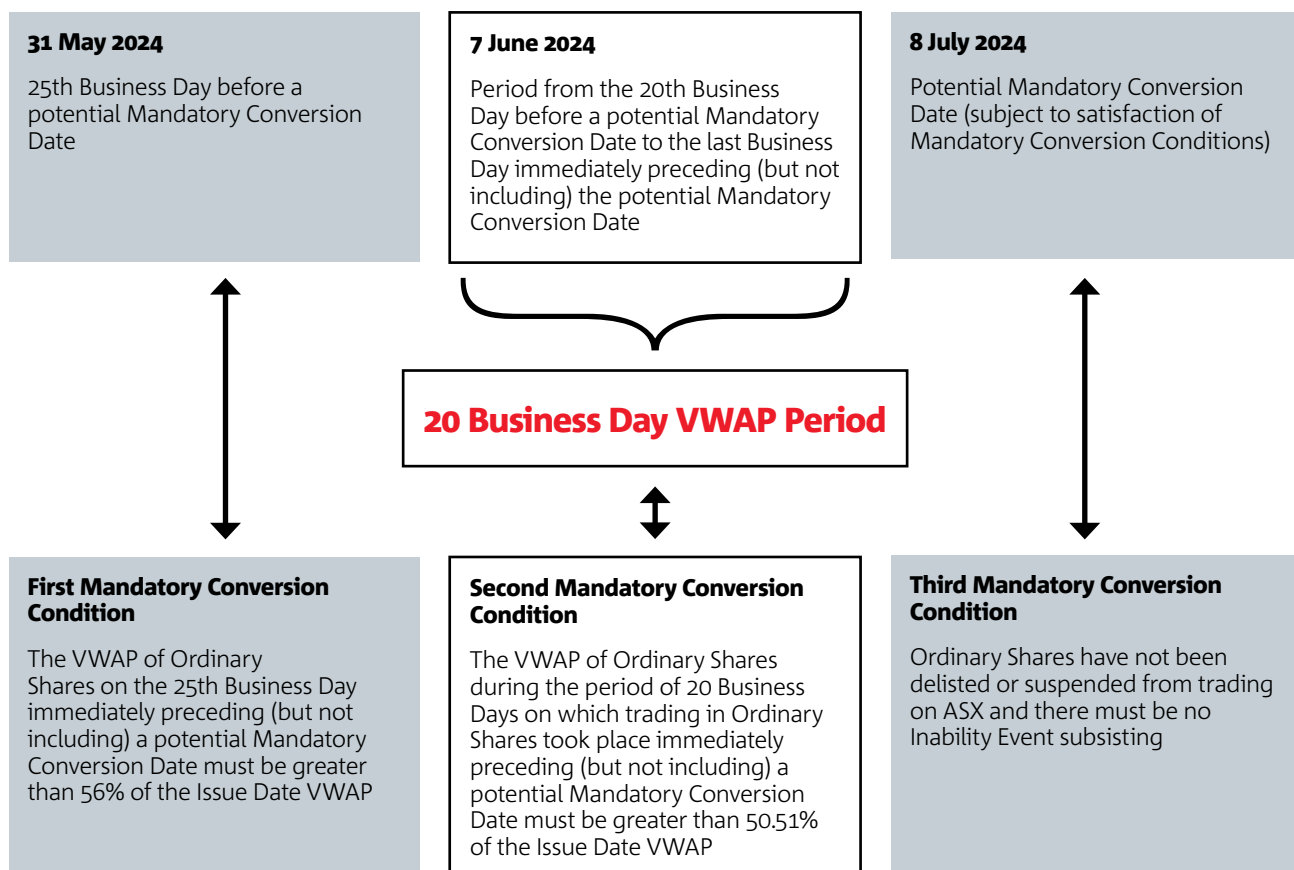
31 May 2024

25th Business Day before a potential Mandatory Conversion Date

7 June 2024

Period from the 20th Business Day before a potential Mandatory Conversion Date to the last Business Day immediately preceding (but not including) the potential Mandatory Conversion Date

8 July 2024

Potential Mandatory Conversion Date (subject to satisfaction of Mandatory Conversion Conditions)

20 Business Day VWAP Period

First Mandatory Conversion Condition

The VWAP of Ordinary Shares on the 25th Business Day immediately preceding (but not including) a potential Mandatory Conversion Date must be greater than 56% of the Issue Date VWAP

Second Mandatory Conversion Condition

The VWAP of Ordinary Shares during the period of 20 Business Days on which trading in Ordinary Shares took place immediately preceding (but not including) a potential Mandatory Conversion Date must be greater than 50.51% of the Issue Date VWAP

Third Mandatory Conversion Condition

Ordinary Shares have not been delisted or suspended from trading on ASX and there must be no Inability Event subsisting